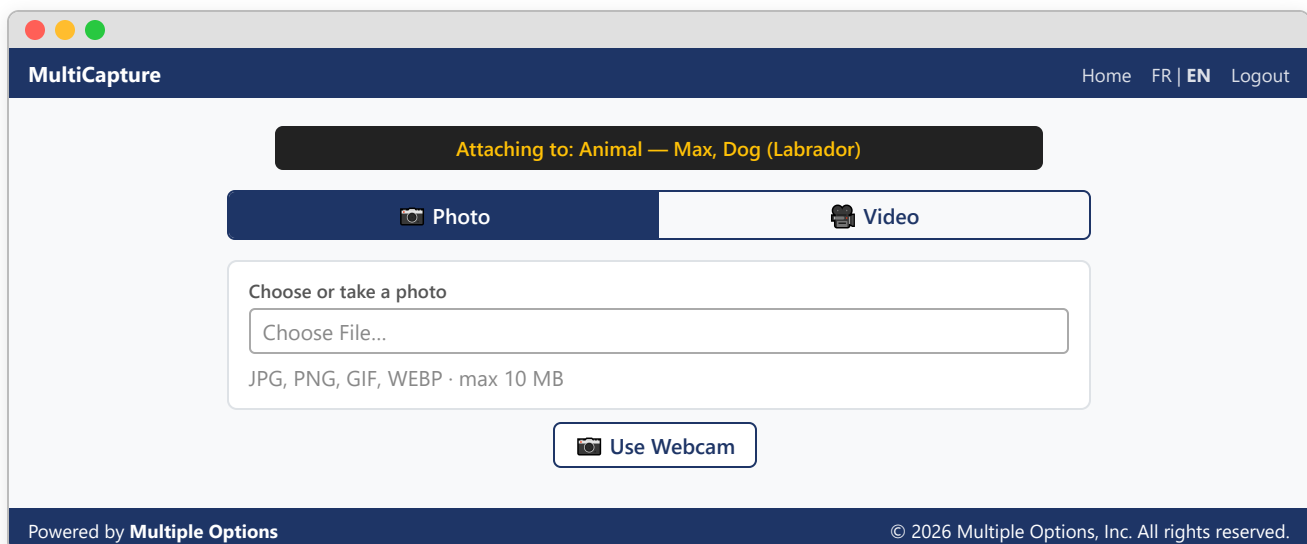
MultiCapture

Home FR | EN Logout

Attaching to: Animal — Max, Dog (Labrador)

📷 Photo

🎥 Video

Choose or take a photo

Choose File...

JPG, PNG, GIF, WEBP · max 10 MB

📷 Use Webcam

Powered by Multiple Options

© 2026 Multiple Options, Inc. All rights reserved.